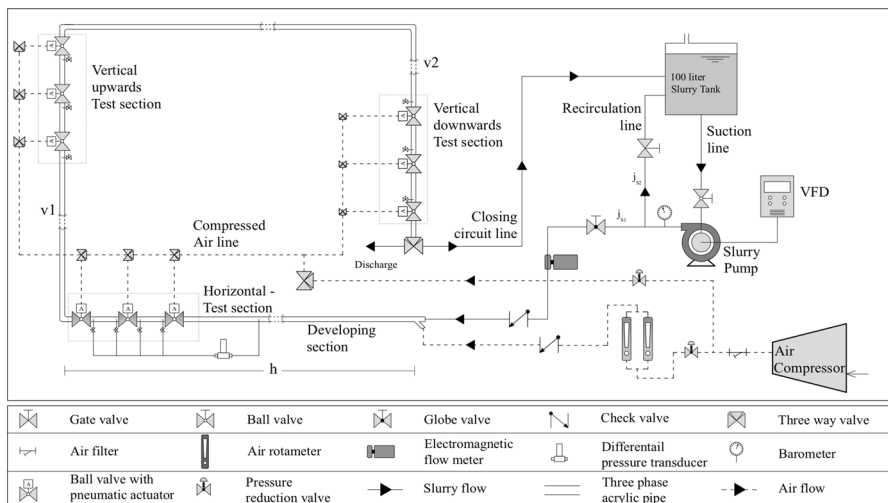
Vertical upwards Test section

v2

100 liter Slurry Tank

Recirculation line

Suction line

Vertical downwards Test section

VFD

$j_{s2}$

$j_{s1}$

v1

Compressed Air line

Closing circuit line

Slurry Pump

Discharge

Horizontal - Test section

Developing section

Air Compressor

h

| | Gate valve | | Ball valve | | Globe valve | | Check valve | | Three way valve |
|---|---|---|---|---|---|---|---|---|---|
| | Air filter | | Air rotameter | | Electromagnetic flow meter | | Differentail pressure transducer | | Barometer |
| | Ball valve with pneumatic actuator | | Pressure reduction valve | | Slurry flow | | Three phase acrylic pipe | | Air flow |